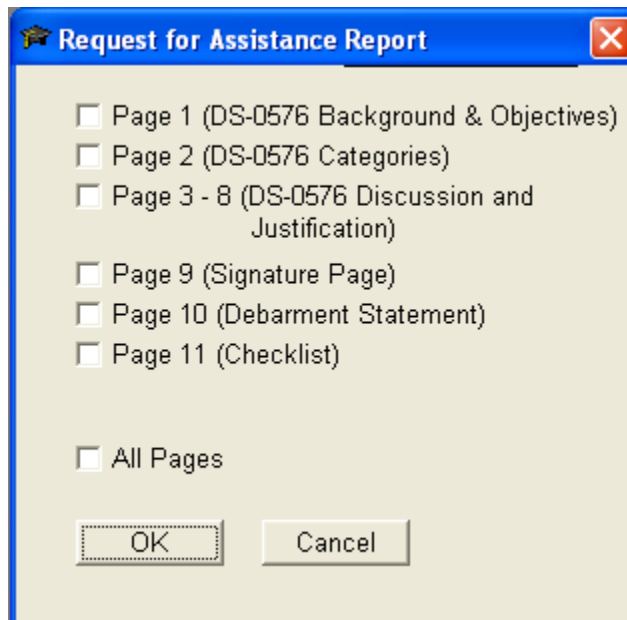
Request for Assistance Report

Page 1 (DS-0576 Background & Objectives)
Page 2 (DS-0576 Categories)
Page 3 - 8 (DS-0576 Discussion and Justification)
Page 9 (Signature Page)
Page 10 (Debarment Statement)
Page 11 (Checklist)

All Pages

OK
Cancel